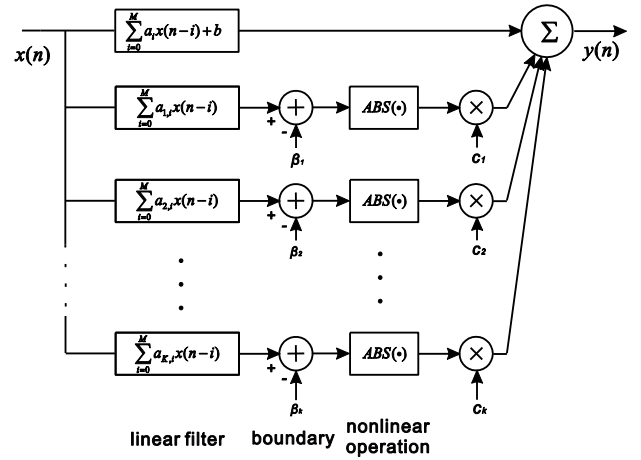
$x(n)$

$\sum_{i=0}^{M} a_i x(n-i)+b$

$\Sigma$

$y(n)$

$\sum_{i=0}^{M} a_{1,i} x(n-i)$

+

-

$\beta_1$

$ABS(\cdot)$

$\times$

$c_1$

$\sum_{i=0}^{M} a_{2,i} x(n-i)$

+

-

$\beta_2$

$ABS(\cdot)$

$\times$

$c_2$

$\sum_{i=0}^{M} a_{K,i} x(n-i)$

+

-

$\beta_k$

$ABS(\cdot)$

$\times$

$c_k$

linear filter

boundary

nonlinear operation